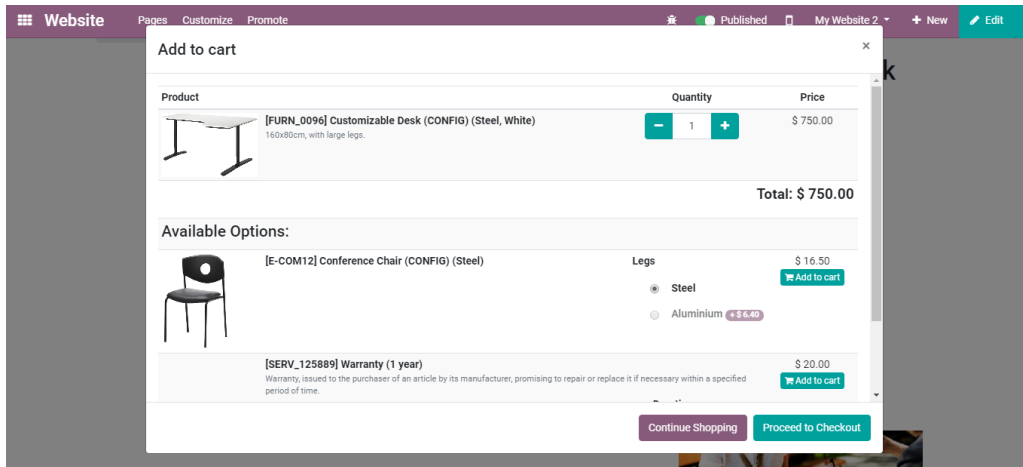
Website Pages Customize Promote Published My Website 2 + New Edit

Add to cart ×

| Product | Quantity | Price |
|---|---|---|
| [FURN_0096] Customizable Desk (CONFIG) (Steel, White) 160x80cm, with large legs. | − 1 + | $ 750.00 |

Total: $ 750.00

Available Options:

[E-COM12] Conference Chair (CONFIG) (Steel)

Legs

Steel

Aluminium + $ 6.40

$ 16.50

Add to cart

[SERV_125889] Warranty (1 year)

Warranty, issued to the purchaser of an article by its manufacturer, promising to repair or replace it if necessary within a specified period of time.

$ 20.00

Add to cart

Continue Shopping Proceed to Checkout

k